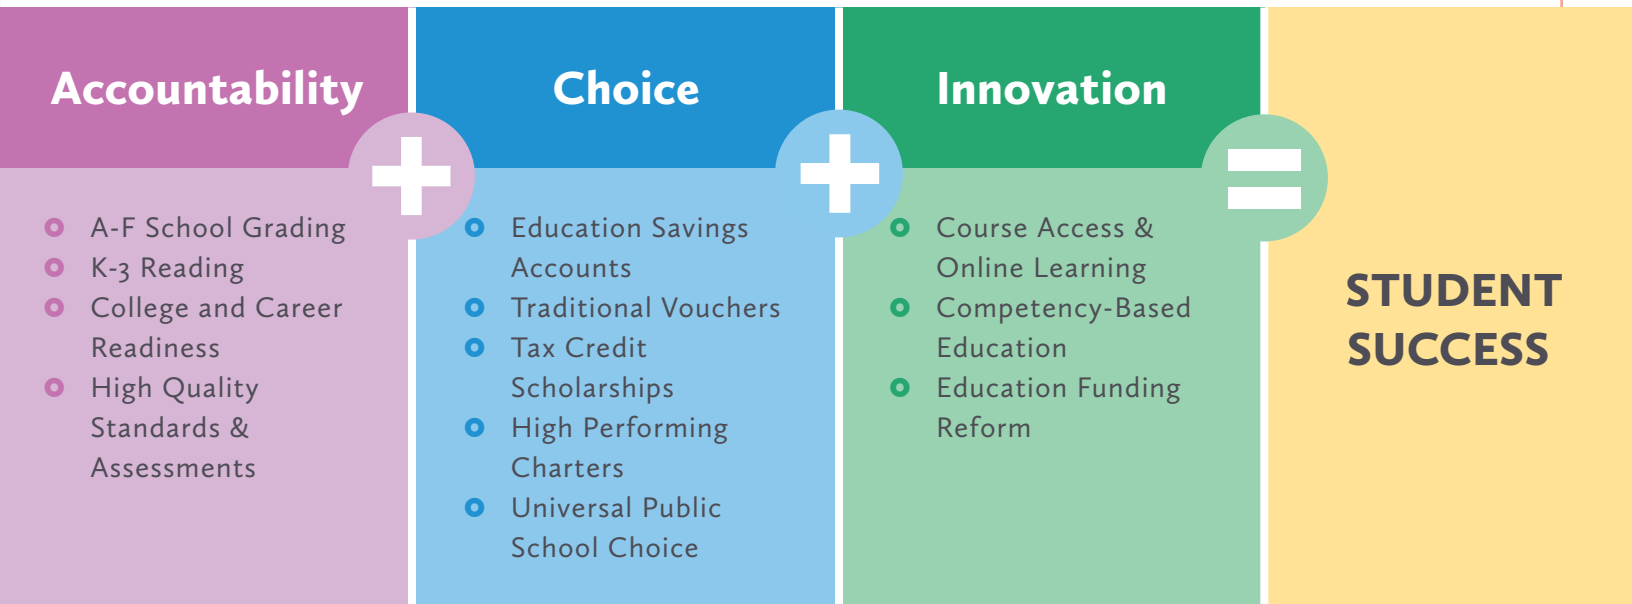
Accountability

A-F School Grading
K-3 Reading
College and Career Readiness
High Quality Standards & Assessments

Choice

Education Savings Accounts
Traditional Vouchers
Tax Credit Scholarships
High Performing Charters
Universal Public School Choice

Innovation

Course Access & Online Learning
Competency-Based Education
Education Funding Reform

STUDENT SUCCESS